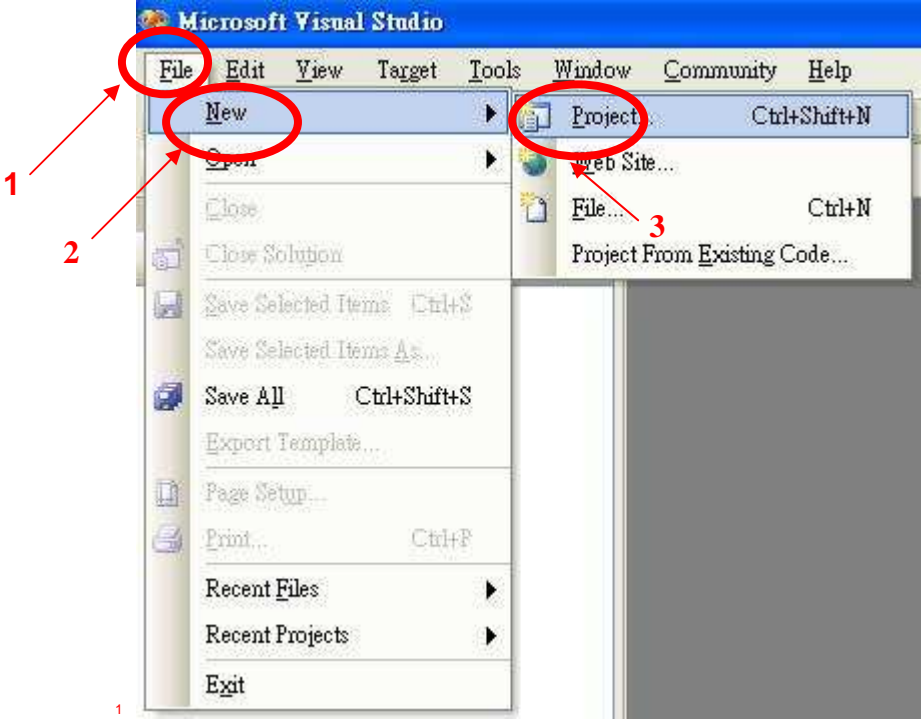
Microsoft Visual Studio

File Edit View Target Tools Window Community Help

New
Open
Close
Close Solution
Save Selected Items Ctrl+S
Save Selected Items As...
Save All Ctrl+Shift+S
Export Template...
Page Setup...
Print... Ctrl+P
Recent Files
Recent Projects
Exit

Project... Ctrl+Shift+N
Web Site...
File... Ctrl+N
Project From Existing Code...

1
2
3

1